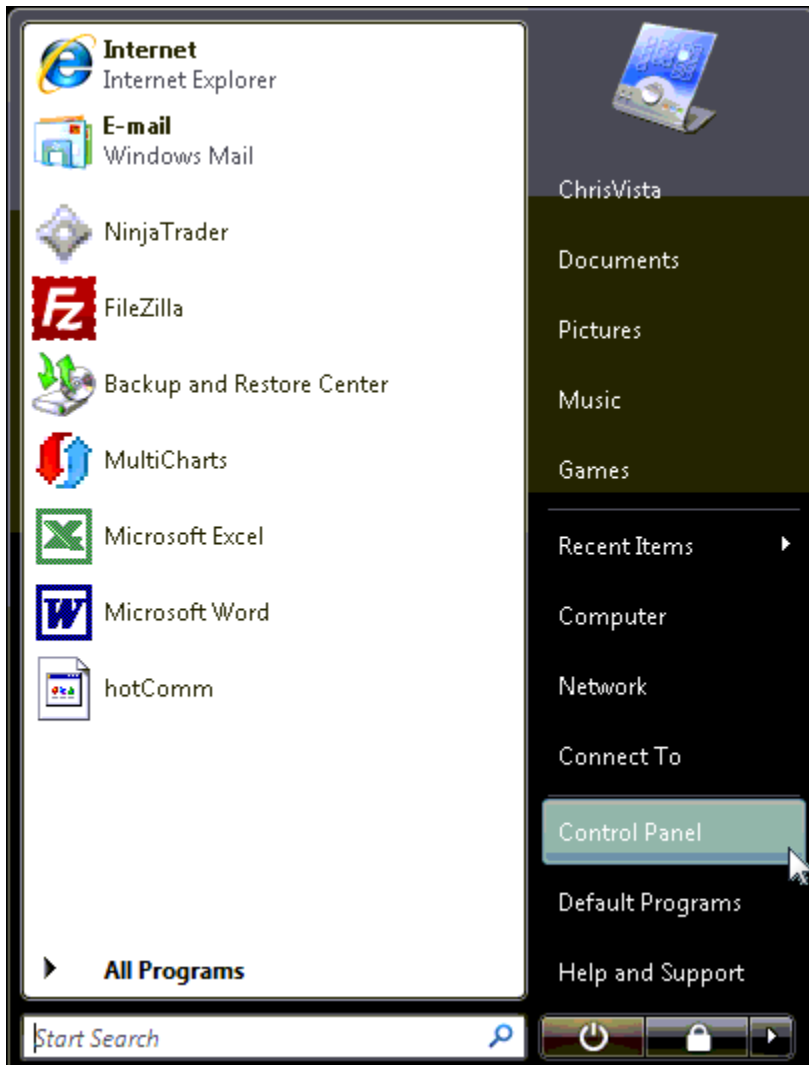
Internet
Internet Explorer

E-mail
Windows Mail

NinjaTrader

FileZilla

Backup and Restore Center

MultiCharts

Microsoft Excel

Microsoft Word

hotComm

All Programs

Start Search

ChrisVista

Documents

Pictures

Music

Games

Recent Items

Computer

Network

Connect To

Control Panel

Default Programs

Help and Support